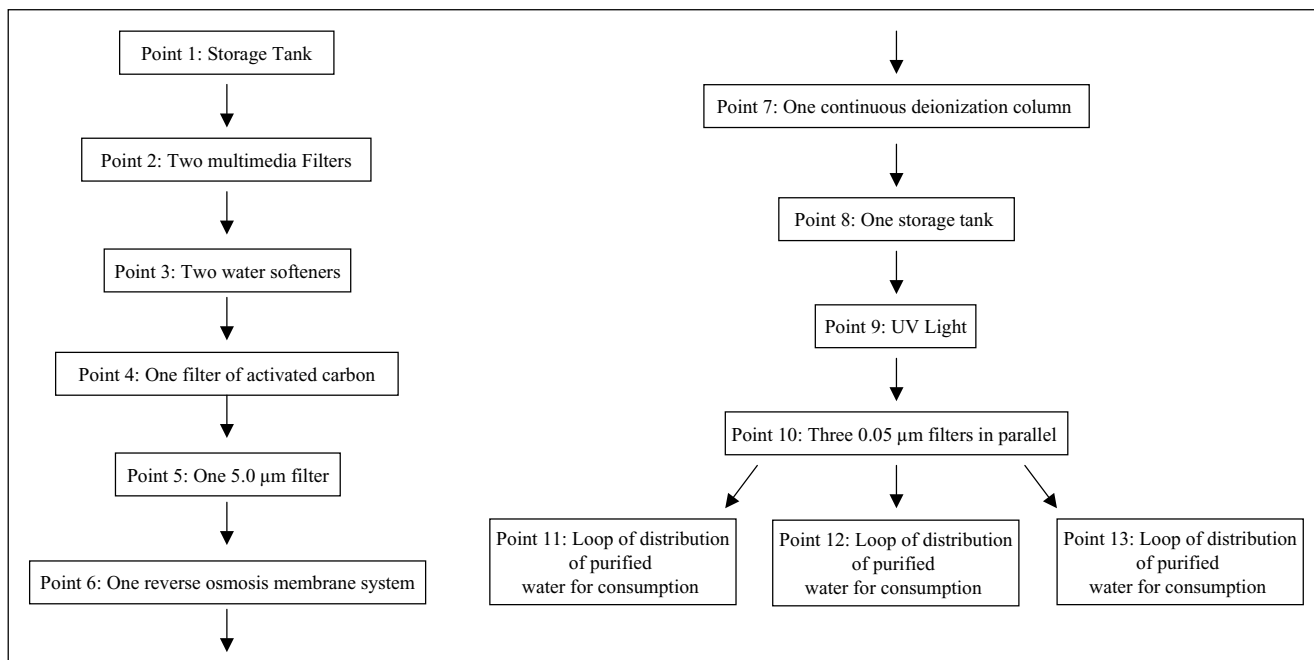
Point 1: Storage Tank

Point 2: Two multimedia Filters

Point 3: Two water softeners

Point 4: One filter of activated carbon

Point 5: One 5.0 μm filter

Point 6: One reverse osmosis membrane system

Point 7: One continuous deionization column

Point 8: One storage tank

Point 9: UV Light

Point 10: Three 0.05 μm filters in parallel

Point 11: Loop of distribution of purified water for consumption

Point 12: Loop of distribution of purified water for consumption

Point 13: Loop of distribution of purified water for consumption